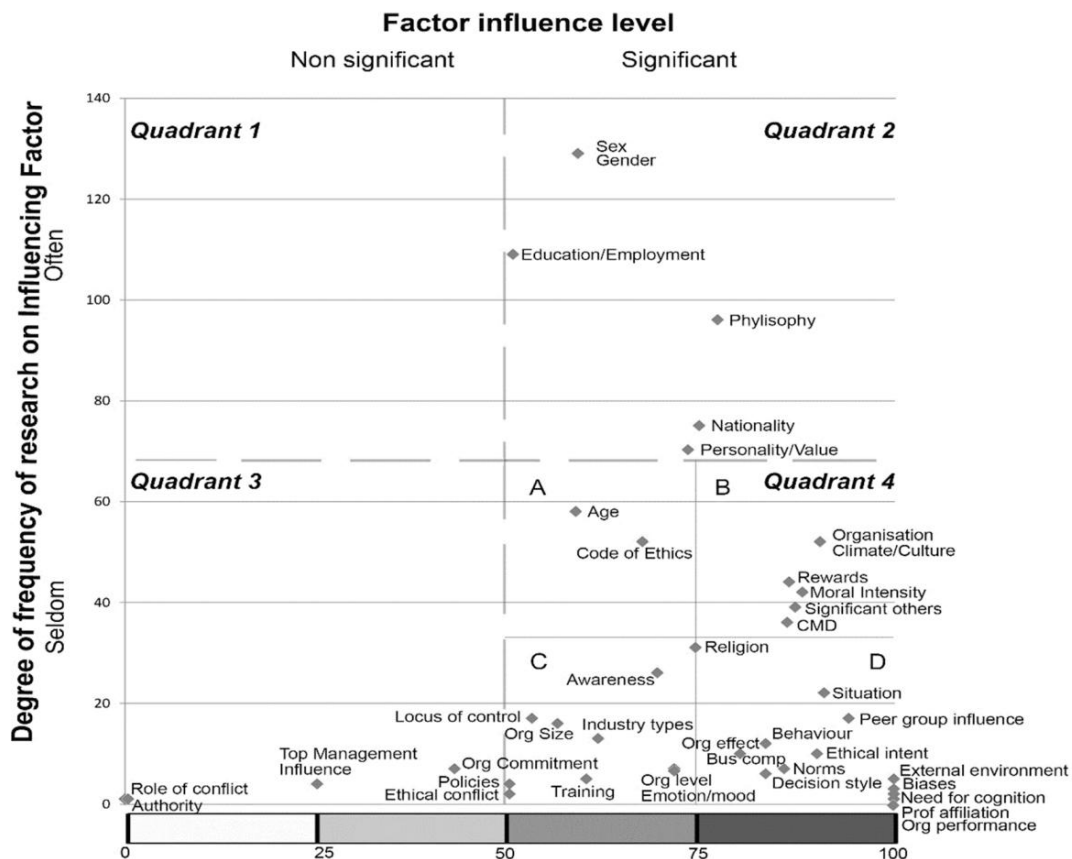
Factor influence level

Non significant

Significant

Degree of frequency of research on Influencing Factor

Often

Seldom

140

120

100

80

60

40

20

0

Quadrant 1

Quadrant 2

Quadrant 3

Quadrant 4

A

B

C

D

Sex
Gender

Education/Employment

Phylisophy

Nationality

Personality/Value

Age

Code of Ethics

Organisation
Climate/Culture

Rewards

Moral Intensity

Significant others

CMD

Religion

Awareness

Situation

Locus of control

Org Size

Industry types

Peer group influence

Top Management
Influence

Org Commitment

Org effect

Behaviour

Bus comp

Ethical intent

Norms

Decision style

External environment

Biases

Need for cognition

Prof affiliation

Org performance

Role of conflict

Authority

Policies

Ethical conflict

Training

Org level

Emotion/mood

0

25

50

75

100